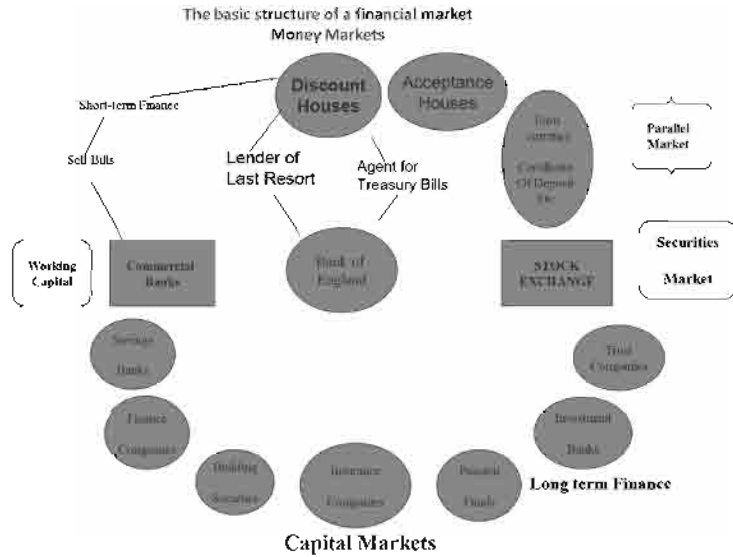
The basic structure of a financial market
Money Markets

Discount Houses

Acceptance Houses

Short-term Finance

Sell Bills

Lender of Last Resort

Agent for Treasury Bills

Inter-company

Certificate Of Deposit Etc

Parallel Market

Working Capital

Commercial Banks

Bank of England

STOCK EXCHANGE

Securities Market

Savings Banks

Trust Companies

Finance Companies

Investment Banks

Building Societies

Insurance Companies

Pension Funds

Long term Finance

Capital Markets